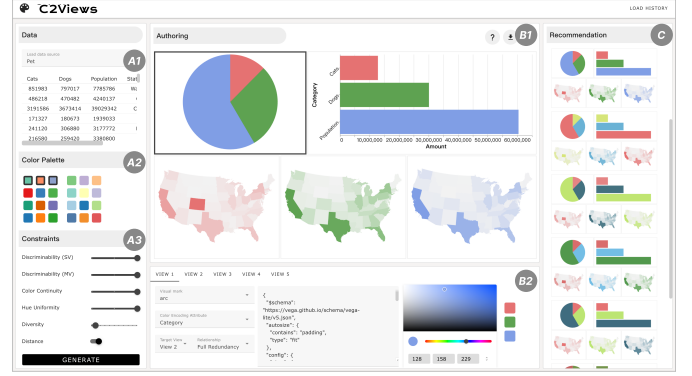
C2Views

LOAD HISTORY

Data

A1

Load data source
Pet

| Cats | Dogs | Population | Stat |
|---|---|---|---|
| 851983 | 797017 | 7785786 | WA |
| 486218 | 470482 | 4240137 | |
| 3191586 | 3673414 | 39029342 | CA |
| 171327 | 180673 | 1939033 | |
| 241120 | 306880 | 3177772 | I |
| 216580 | | 1385340 | |

Color Palette

A2

Constraints

A3

Discriminability (SV)

Discriminability (MV)

Color Continuity

Hue Uniformity

Diversity

Distance

GENERATE

Authoring

?

B1

Cats
Dogs
Population
Category

0 10,000,000 20,000,000 30,000,000 40,000,000 50,000,000 60,000,000
Amount

VIEW 1 VIEW 2 VIEW 3 VIEW 4 VIEW 5

B2

Visual mark
arc

Color Encoding Attribute
Category

Target View
View 2

Relationship
Full Redundancy

{
"$schema": "https://vega.github.io/schema/vega-lite/v5.json",
"autosize": {
"contains": "padding",
"type": "fit"
},
"config": {

126 158 229

Recommendation

C